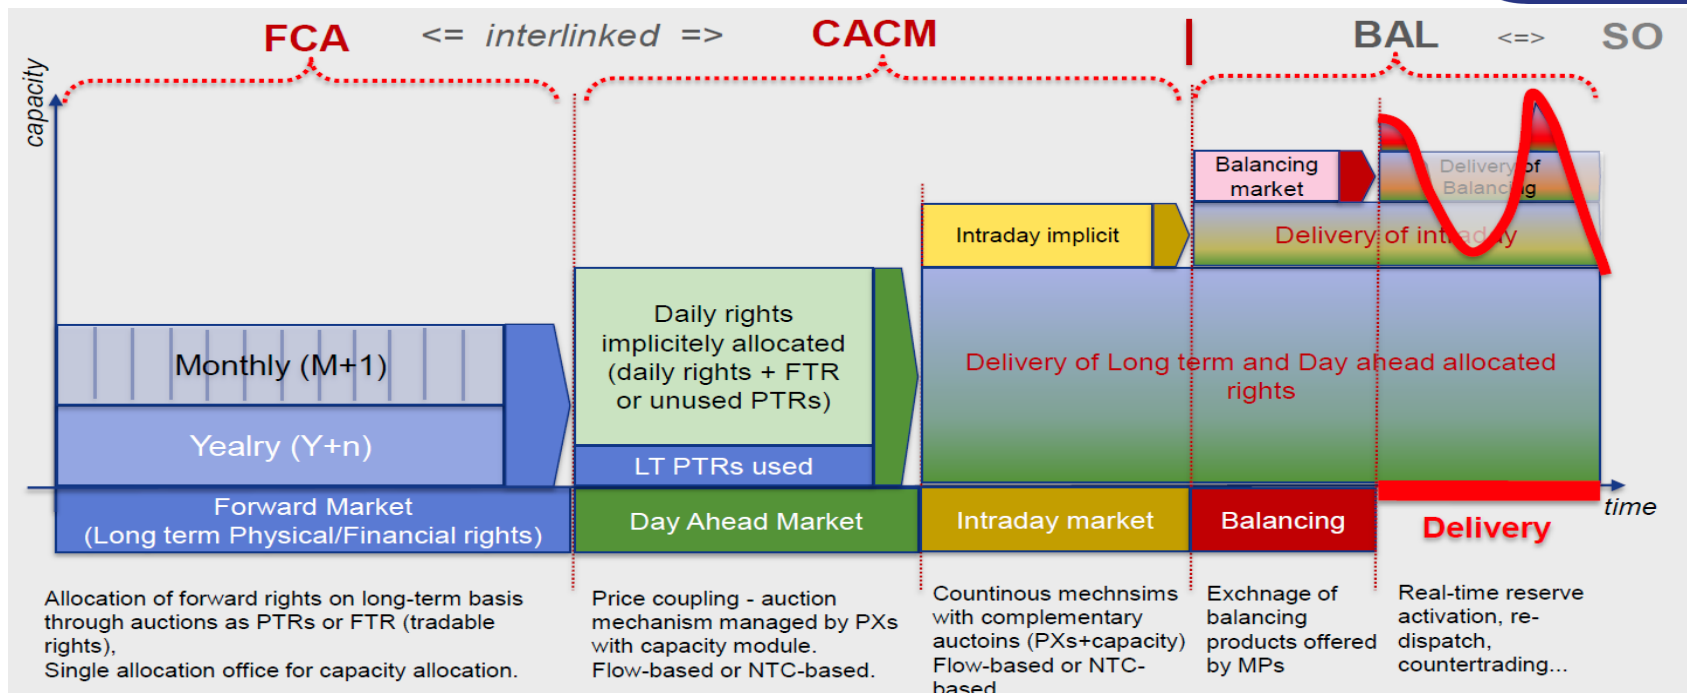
FCA <= interlinked => CACM BAL <=> SO

capacity

Monthly (M+1)

Yealry (Y+n)

Daily rights implicitely allocated (daily rights + FTR or unused PTRs)

LT PTRs used

Intraday implicit

Balancing market

Delivery of Balancing

Delivery of intraday

Delivery of Long term and Day ahead allocated rights

time

Forward Market (Long term Physical/Financial rights)

Day Ahead Market

Intraday market

Balancing

Delivery

Allocation of forward rights on long-term basis through auctions as PTRs or FTR (tradable rights),
Single allocation office for capacity allocation.

Price coupling - auction mechanism managed by PXs with capacity module.
Flow-based or NTC-based.

Countinous mechnsims with complementary auctoins (PXs+capacity)
Flow-based or NTC-based

Exchnage of balancing products offered by MPs

Real-time reserve activation, re-dispatch, countertrading...